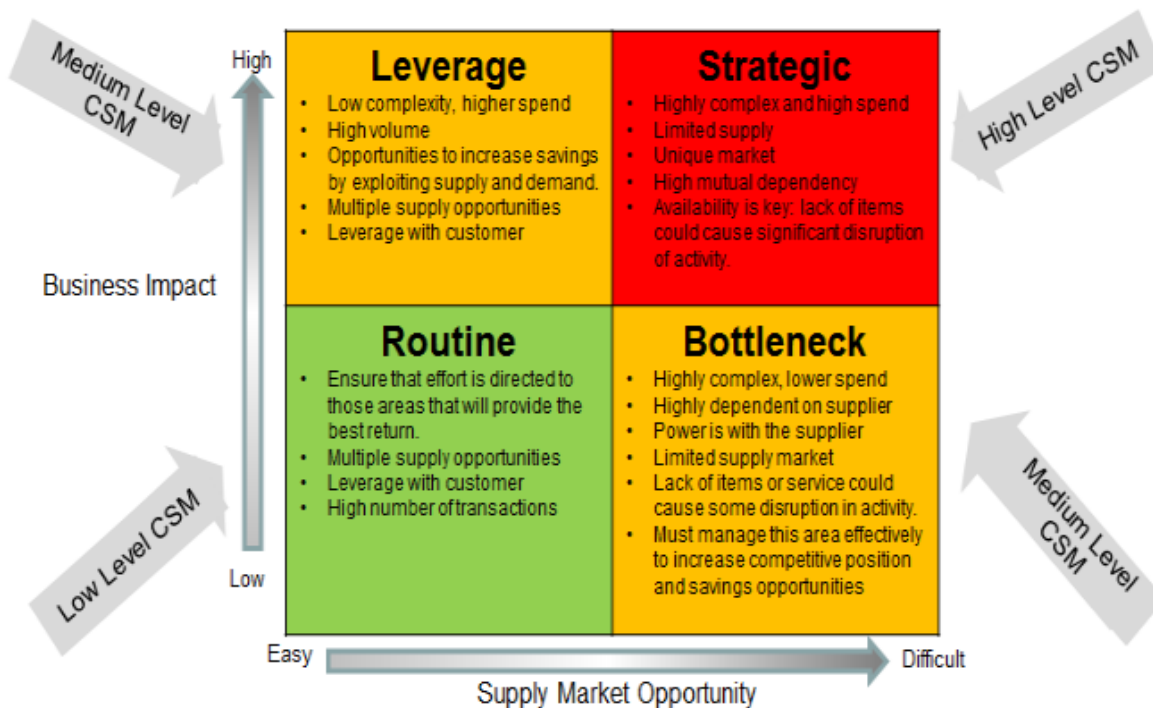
Medium Level CSM

High

Leverage

- Low complexity, higher spend
- High volume
- Opportunities to increase savings by exploiting supply and demand.
- Multiple supply opportunities
- Leverage with customer

Strategic

- Highly complex and high spend
- Limited supply
- Unique market
- High mutual dependency
- Availability is key: lack of items could cause significant disruption of activity.

High Level CSM

Business Impact

Routine

- Ensure that effort is directed to those areas that will provide the best return.
- Multiple supply opportunities
- Leverage with customer
- High number of transactions

Bottleneck

- Highly complex, lower spend
- Highly dependent on supplier
- Power is with the supplier
- Limited supply market
- Lack of items or service could cause some disruption in activity.
- Must manage this area effectively to increase competitive position and savings opportunities

Low Level CSM

Low

Medium Level CSM

Easy

Difficult

Supply Market Opportunity